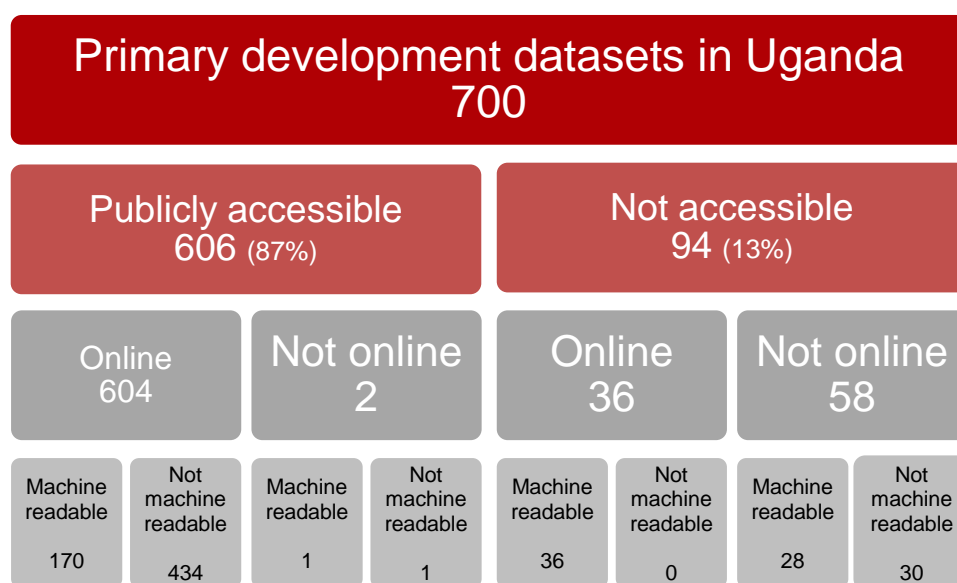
Primary development datasets in Uganda
700

Publicly accessible
606 (87%)

Not accessible
94 (13%)

Online
604

Not online
2

Online
36

Not online
58

Machine readable
170

Not machine readable
434

Machine readable
1

Not machine readable
1

Machine readable
36

Not machine readable
0

Machine readable
28

Not machine readable
30